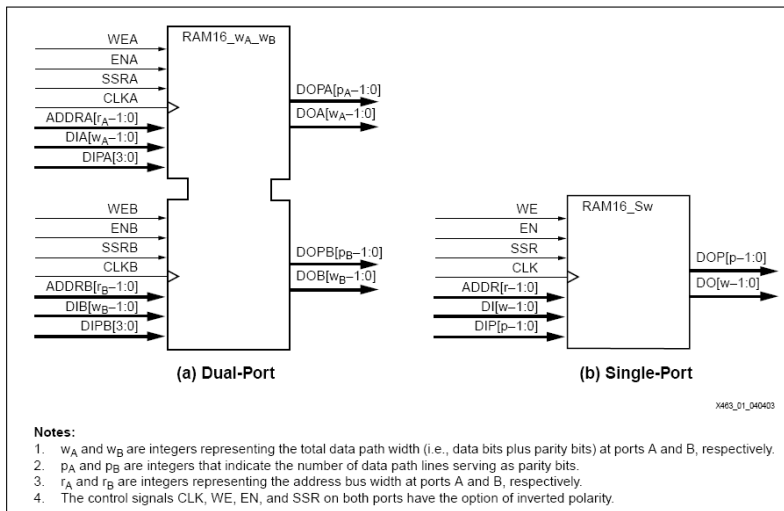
WEA
ENA
SSRA
CLKA
ADDRA[$r_A$–1:0]
DIA[$w_A$–1:0]
DIPA[3:0]

RAM16_$w_A$_$w_B$

DOPA[$p_A$–1:0]
DOA[$w_A$–1:0]

WEB
ENB
SSRB
CLKB
ADDRB[$r_B$–1:0]
DIB[$w_B$–1:0]
DIPB[3:0]

DOPB[$p_B$–1:0]
DOB[$w_B$–1:0]

(a) Dual-Port

WE
EN
SSR
CLK
ADDR[r–1:0]
DI[w–1:0]
DIP[p–1:0]

RAM16_Sw

DOP[p–1:0]
DO[w–1:0]

(b) Single-Port

X463_01_040403

Notes:
1. $w_A$ and $w_B$ are integers representing the total data path width (i.e., data bits plus parity bits) at ports A and B, respectively.
2. $p_A$ and $p_B$ are integers that indicate the number of data path lines serving as parity bits.
3. $r_A$ and $r_B$ are integers representing the address bus width at ports A and B, respectively.
4. The control signals CLK, WE, EN, and SSR on both ports have the option of inverted polarity.